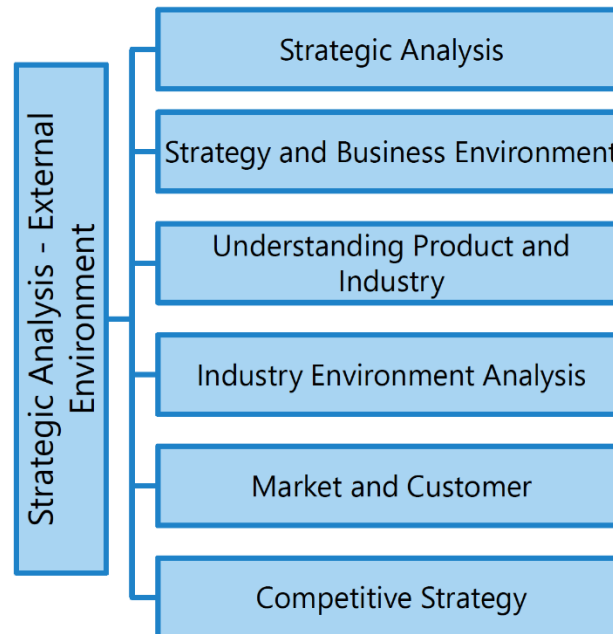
Strategic Analysis - External Environment

Strategic Analysis

Strategy and Business Environment

Understanding Product and Industry

Industry Environment Analysis

Market and Customer

Competitive Strategy